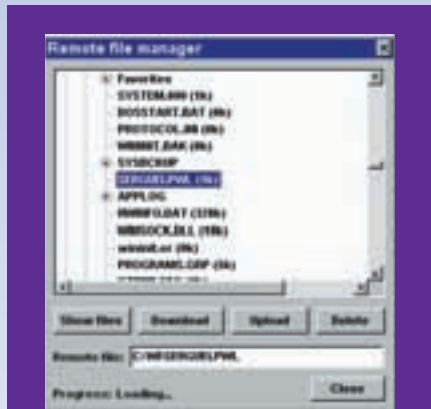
Remote file manager

Favorites
SYSTEM.000 (0k)
BOSSTART.BAT (0k)
PROTOCOL.08 (0k)
WINNIT.BAK (0k)
SYSBCKUP
SERGUEI.PWL (1k)
APPLOG
WINFG.DAT (339k)
WINSOCK.DLL (10k)
winintl.txt (0k)
PROGRAMS.GRP (3k)
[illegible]

Show files
Download
Upload
Delete

Remote file: C:\WIN\SERGUEI.PWL

Progress: Loading...
Close